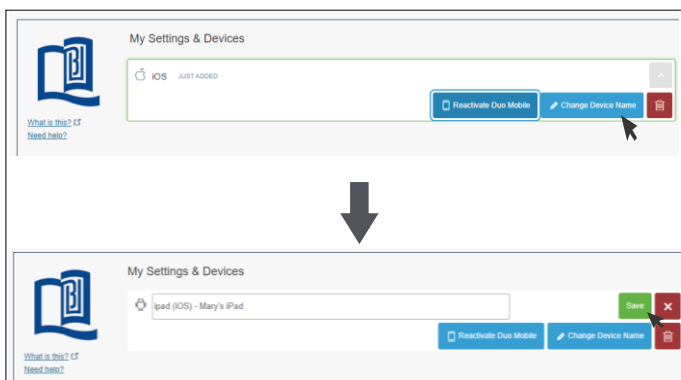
My Settings & Devices

iOS JUST ADDED

Reactivate Duo Mobile

Change Device Name

What is this?

Need help?

My Settings & Devices

ipad (iOS) - Mary's iPad

Save

Reactivate Duo Mobile

Change Device Name

What is this?

Need help?